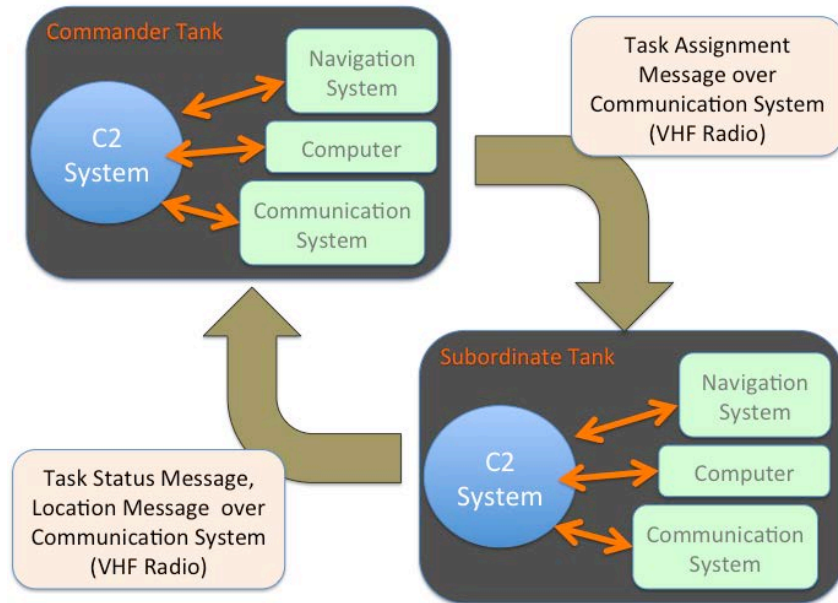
Commander Tank

C2 System

Navigation System

Computer

Communication System

Task Assignment Message over Communication System (VHF Radio)

Subordinate Tank

C2 System

Navigation System

Computer

Communication System

Task Status Message, Location Message over Communication System (VHF Radio)